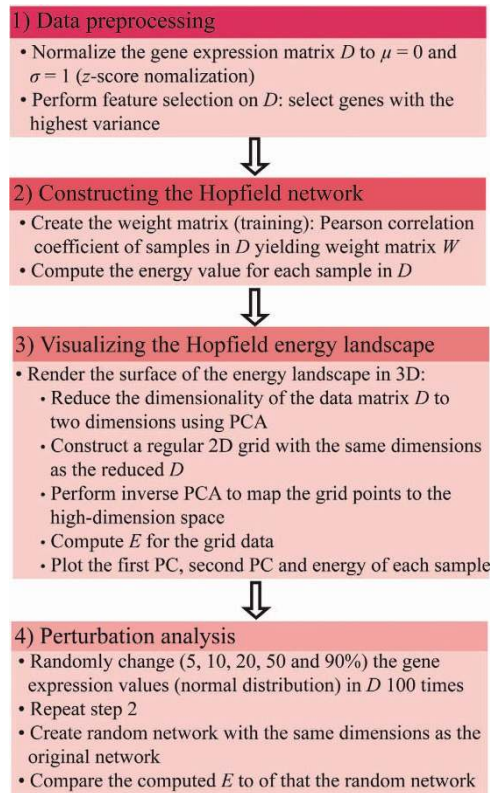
1) Data preprocessing

• Normalize the gene expression matrix $D$ to $\mu = 0$ and $\sigma = 1$ ($z$-score nomalization)
• Perform feature selection on $D$: select genes with the highest variance

2) Constructing the Hopfield network

• Create the weight matrix (training): Pearson correlation coefficient of samples in $D$ yielding weight matrix $W$
• Compute the energy value for each sample in $D$

3) Visualizing the Hopfield energy landscape

• Render the surface of the energy landscape in 3D:
• Reduce the dimensionality of the data matrix $D$ to two dimensions using PCA
• Construct a regular 2D grid with the same dimensions as the reduced $D$
• Perform inverse PCA to map the grid points to the high-dimension space
• Compute $E$ for the grid data
• Plot the first PC, second PC and energy of each sample

4) Perturbation analysis

• Randomly change (5, 10, 20, 50 and 90%) the gene expression values (normal distribution) in $D$ 100 times
• Repeat step 2
• Create random network with the same dimensions as the original network
• Compare the computed $E$ to of that the random network